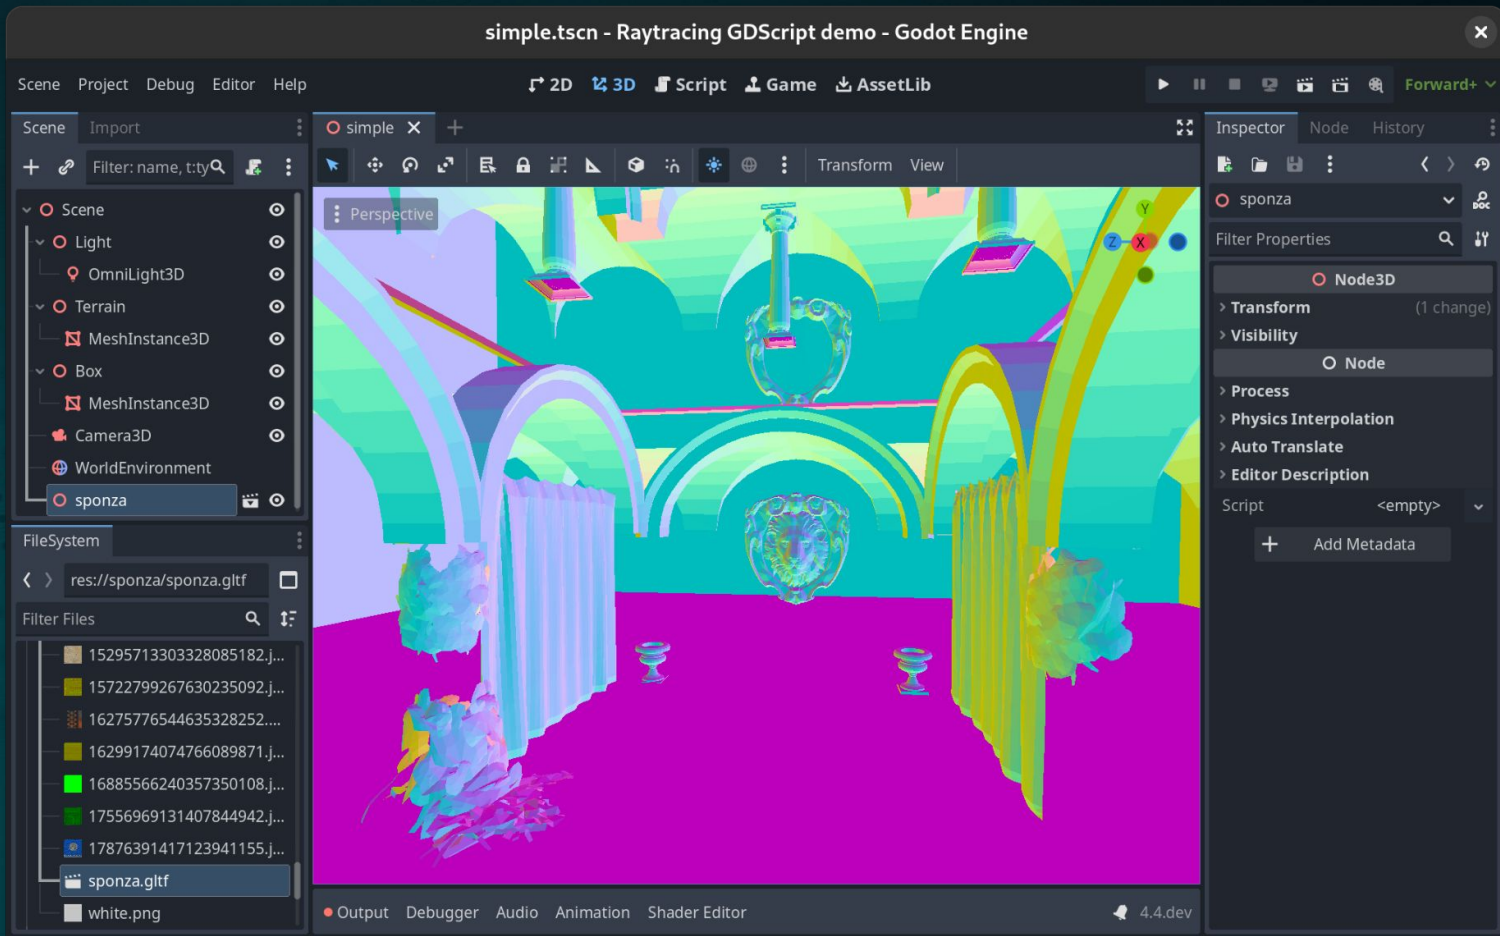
simple.tscn - Raytracing GDScript demo - Godot Engine

Scene Project Debug Editor Help

2D 3D Script Game AssetLib

Forward+

Scene Import

Filter: name, t:ty

Scene
Light
OmniLight3D
Terrain
MeshInstance3D
Box
MeshInstance3D
Camera3D
WorldEnvironment
sponza

FileSystem

res://sponza/sponza.gltf

Filter Files

15295713303328085182.j...
15722799267630235092.j...
16275776544635328252....
16299174074766089871.j...
16885566240357350108.j...
17556969131407844942.j...
17876391417123941155.j...
sponza.gltf
white.png

simple

Transform View

Perspective

Y
Z
X

Output Debugger Audio Animation Shader Editor

4.4.dev

Inspector Node History

sponza

Filter Properties

Node3D
Transform (1 change)
Visibility
Node
Process
Physics Interpolation
Auto Translate
Editor Description
Script <empty>
Add Metadata